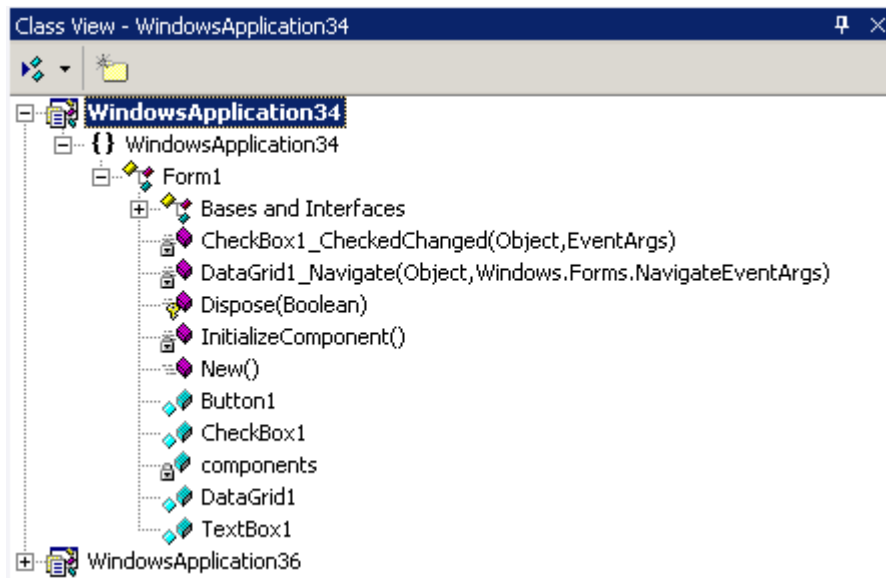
Class View - WindowsApplication34

WindowsApplication34
{} WindowsApplication34
Form1
Bases and Interfaces
CheckBox1_CheckedChanged(Object,EventArgs)
DataGrid1_Navigate(Object,Windows.Forms.NavigateEventArgs)
Dispose(Boolean)
InitializeComponent()
New()
Button1
CheckBox1
components
DataGrid1
TextBox1
WindowsApplication36